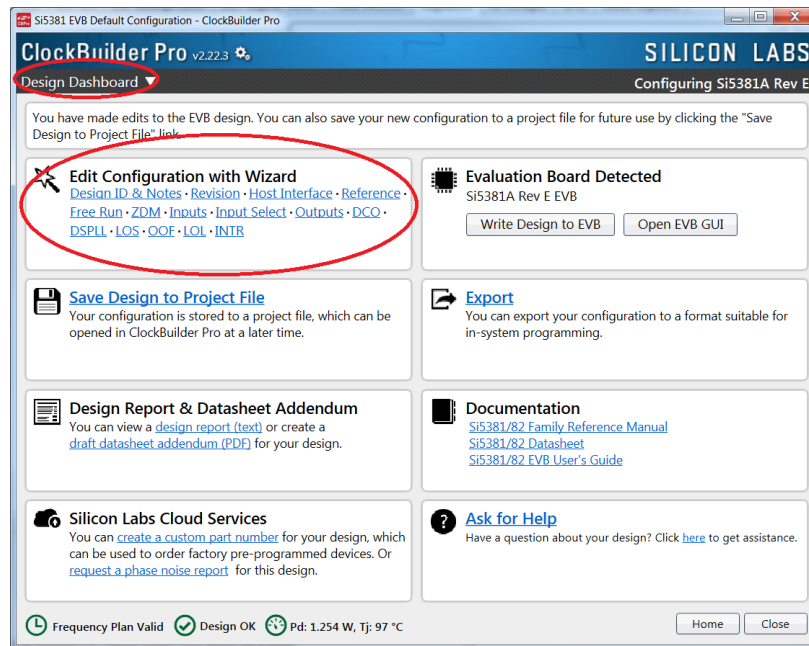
Si5381 EVB Default Configuration - ClockBuilder Pro

ClockBuilder Pro v2.22.3

SILICON LABS

Design Dashboard ▼

Configuring Si5381A Rev E

You have made edits to the EVB design. You can also save your new configuration to a project file for future use by clicking the "Save Design to Project File" link.

Edit Configuration with Wizard
Design ID & Notes · Revision · Host Interface · Reference · Free Run · ZDM · Inputs · Input Select · Outputs · DCO · DSPLL · LOS · OOF · LOL · INTR

Evaluation Board Detected
Si5381A Rev E EVB
Write Design to EVB
Open EVB GUI

Save Design to Project File
Your configuration is stored to a project file, which can be opened in ClockBuilder Pro at a later time.

Export
You can export your configuration to a format suitable for in-system programming.

Design Report & Datasheet Addendum
You can view a design report (text) or create a draft datasheet addendum (PDF) for your design.

Documentation
Si5381/82 Family Reference Manual
Si5381/82 Datasheet
Si5381/82 EVB User's Guide

Silicon Labs Cloud Services
You can create a custom part number for your design, which can be used to order factory pre-programmed devices. Or request a phase noise report for this design.

Ask for Help
Have a question about your design? Click here to get assistance.

Frequency Plan Valid
Design OK
Pd: 1.254 W, Tj: 97 °C
Home
Close